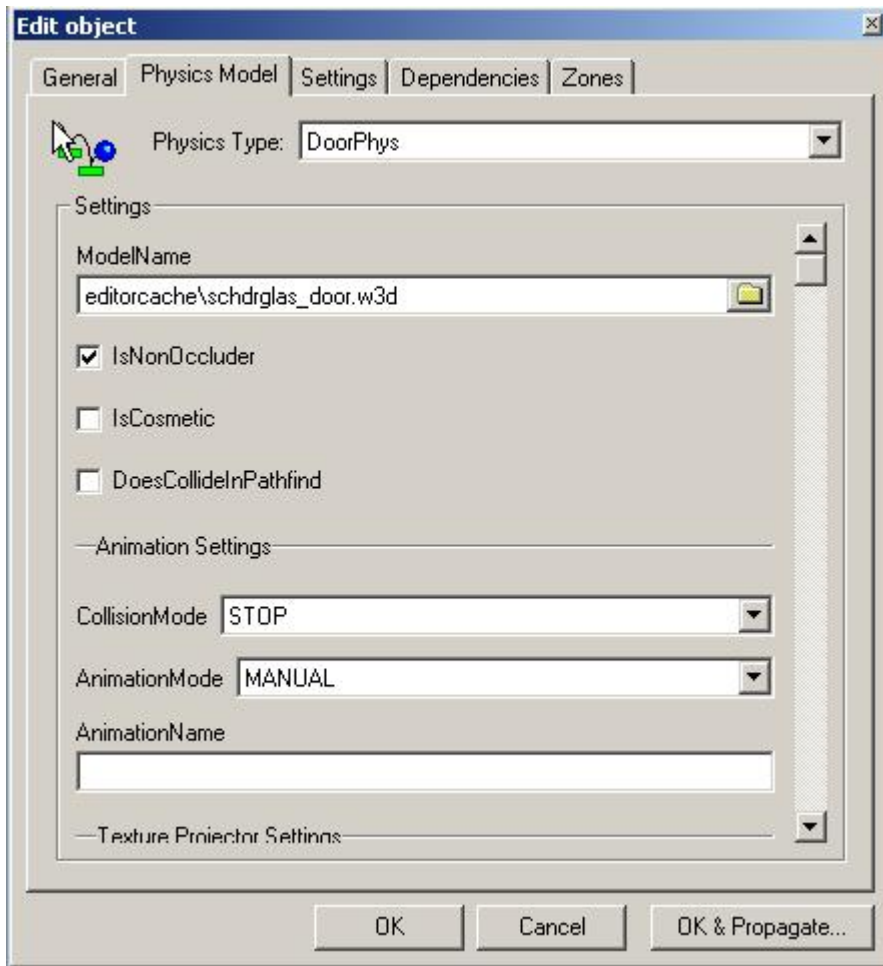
Edit object

General | Physics Model | Settings | Dependencies | Zones

Physics Type: DoorPhys

Settings

ModelName

editorcache\schdrglas_door.w3d

IsNonOccluder

IsCosmetic

DoesCollideInPathfind

Animation Settings

CollisionMode STOP

AnimationMode MANUAL

AnimationName

Texture Projector Settings

OK | Cancel | OK & Propagate...